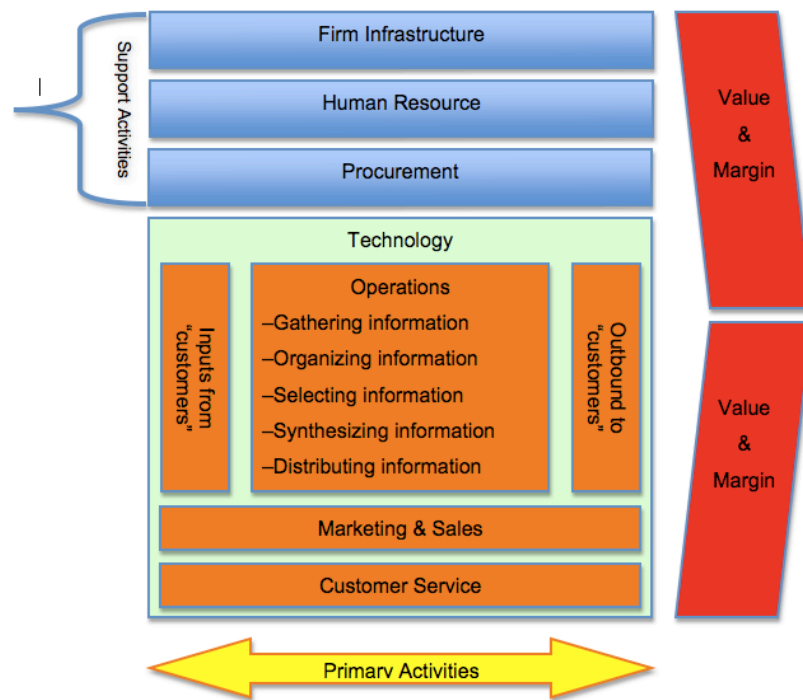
Support Activities

Firm Infrastructure

Human Resource

Procurement

Value & Margin

Technology

Inputs from "customers"

Operations
–Gathering information
–Organizing information
–Selecting information
–Synthesizing information
–Distributing information

Outbound to "customers"

Value & Margin

Marketing & Sales

Customer Service

Primary Activities